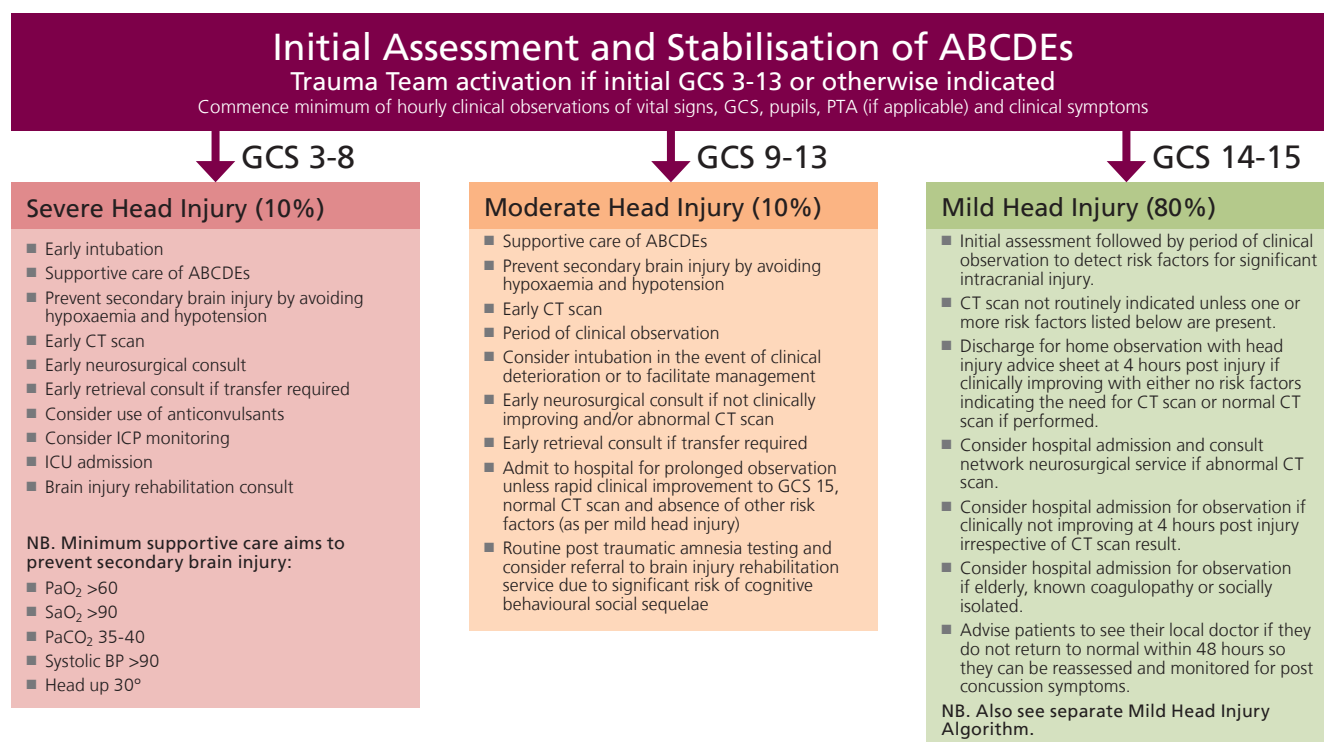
Initial Assessment and Stabilisation of ABCDEs
Trauma Team activation if initial GCS 3-13 or otherwise indicated
Commence minimum of hourly clinical observations of vital signs, GCS, pupils, PTA (if applicable) and clinical symptoms

GCS 3-8

Severe Head Injury (10%)

- Early intubation
- Supportive care of ABCDEs
- Prevent secondary brain injury by avoiding hypoxaemia and hypotension
- Early CT scan
- Early neurosurgical consult
- Early retrieval consult if transfer required
- Consider use of anticonvulsants
- Consider ICP monitoring
- ICU admission
- Brain injury rehabilitation consult

NB. Minimum supportive care aims to prevent secondary brain injury:
- $PaO_2$ >60
- $SaO_2$ >90
- $PaCO_2$ 35-40
- Systolic BP >90
- Head up 30°

GCS 9-13

Moderate Head Injury (10%)

- Supportive care of ABCDEs
- Prevent secondary brain injury by avoiding hypoxaemia and hypotension
- Early CT scan
- Period of clinical observation
- Consider intubation in the event of clinical deterioration or to facilitate management
- Early neurosurgical consult if not clinically improving and/or abnormal CT scan
- Early retrieval consult if transfer required
- Admit to hospital for prolonged observation unless rapid clinical improvement to GCS 15, normal CT scan and absence of other risk factors (as per mild head injury)
- Routine post traumatic amnesia testing and consider referral to brain injury rehabilitation service due to significant risk of cognitive behavioural social sequelae

GCS 14-15

Mild Head Injury (80%)

- Initial assessment followed by period of clinical observation to detect risk factors for significant intracranial injury.
- CT scan not routinely indicated unless one or more risk factors listed below are present.
- Discharge for home observation with head injury advice sheet at 4 hours post injury if clinically improving with either no risk factors indicating the need for CT scan or normal CT scan if performed.
- Consider hospital admission and consult network neurosurgical service if abnormal CT scan.
- Consider hospital admission for observation if clinically not improving at 4 hours post injury irrespective of CT scan result.
- Consider hospital admission for observation if elderly, known coagulopathy or socially isolated.
- Advise patients to see their local doctor if they do not return to normal within 48 hours so they can be reassessed and monitored for post concussion symptoms.

NB. Also see separate Mild Head Injury Algorithm.